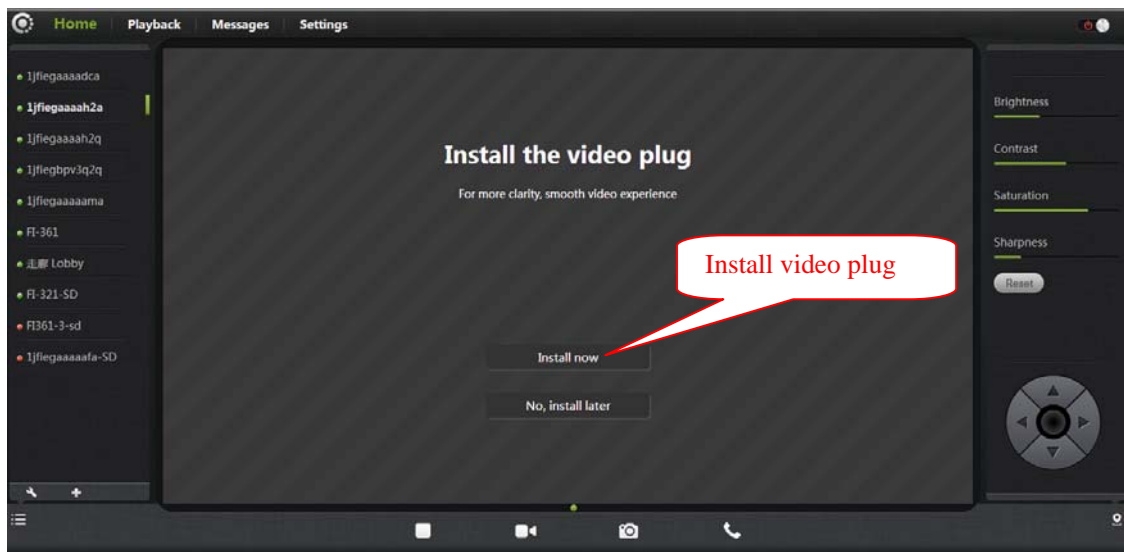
Home Playback Messages Settings

1jfiegaaaadca
1jfiegaaaah2a
1jfiegaaaah2q
1jfiegbpv3q2q
1jfiegaaaaama
FI-361
走廊 Lobby
FI-321-SD
FI361-3-sd
1jfiegaaaaafa-SD

Install the video plug

For more clarity, smooth video experience

Install video plug

Install now

No, install later

Brightness
Contrast
Saturation
Sharpness
Reset